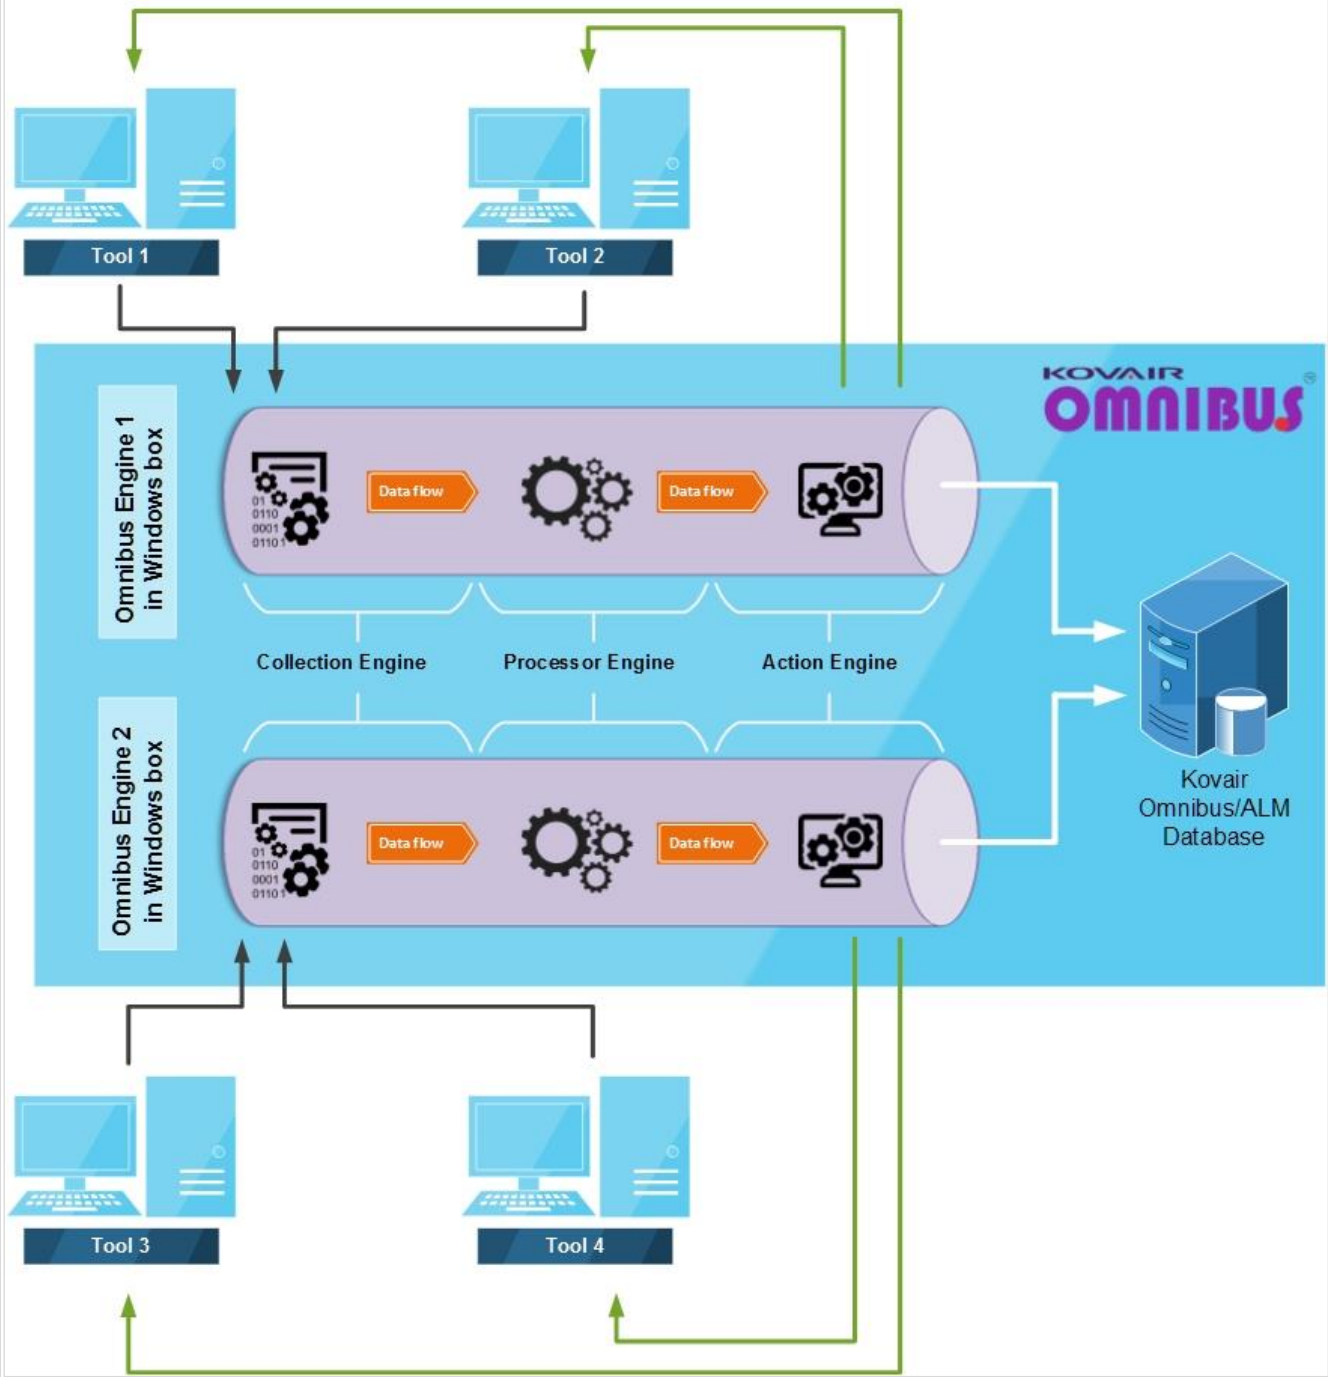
Tool 1

Tool 2

KOVAIR
OMNIBUS

Omnibus Engine 1 in Windows box

01
0110
0001
0110

Data flow

Data flow

Collection Engine

Processor Engine

Action Engine

Omnibus Engine 2 in Windows box

01
0110
0001
0110

Data flow

Data flow

Kovair Omnibus/ALM Database

Tool 3

Tool 4